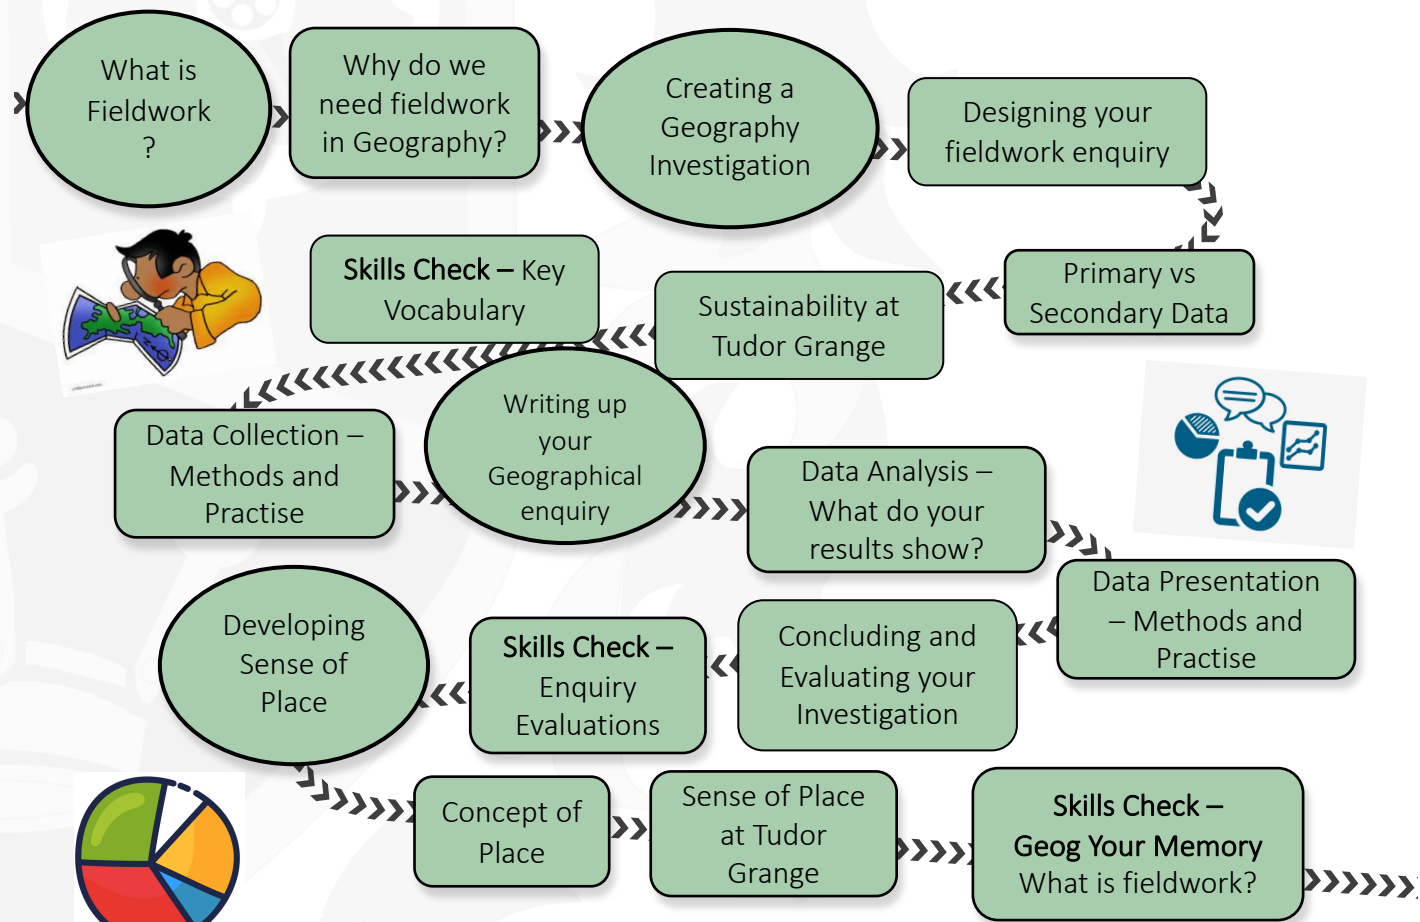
What is Fieldwork ?

Why do we need fieldwork in Geography?

Creating a Geography Investigation

Designing your fieldwork enquiry

Primary vs Secondary Data

Sustainability at Tudor Grange

Skills Check – Key Vocabulary

Data Collection – Methods and Practise

Writing up your Geographical enquiry

Data Analysis – What do your results show?

Data Presentation – Methods and Practise

Concluding and Evaluating your Investigation

Skills Check – Enquiry Evaluations

Developing Sense of Place

Concept of Place

Sense of Place at Tudor Grange

Skills Check – Geog Your Memory What is fieldwork?